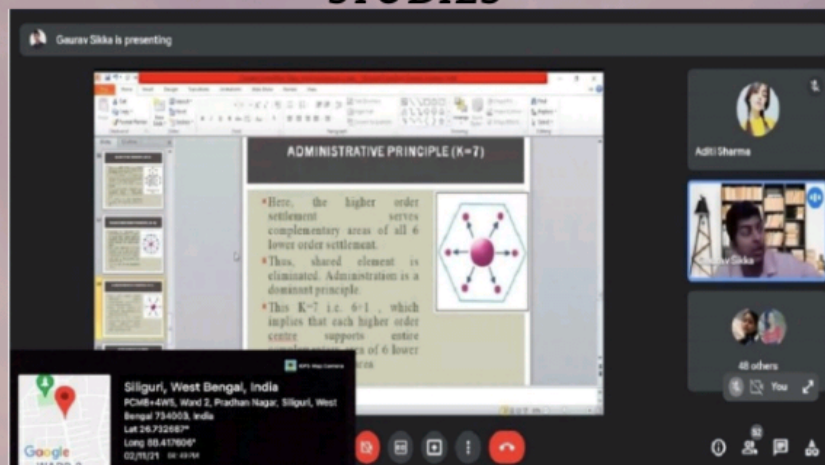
STUDIES

Gaurav Sikka is presenting

ADMINISTRATIVE PRINCIPLE (K=7)

• Here, the higher order settlement serves complementary areas of all 6 lower order settlement.
• Thus, shared element is eliminated. Administration is a dominant principle.
• This K=7 i.e. 6+1 , which implies that each higher order centre supports entire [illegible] of 6 lower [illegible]

Aditi Sharma

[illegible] Sikka

48 others

You

GPS Map Camera

Siliguri, West Bengal, India
PCM8+4W5, Ward 2, Pradhan Nagar, Siliguri, West Bengal 734003, India
Lat 26.732687°
Long 88.417606°
02/11/21 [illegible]

Google